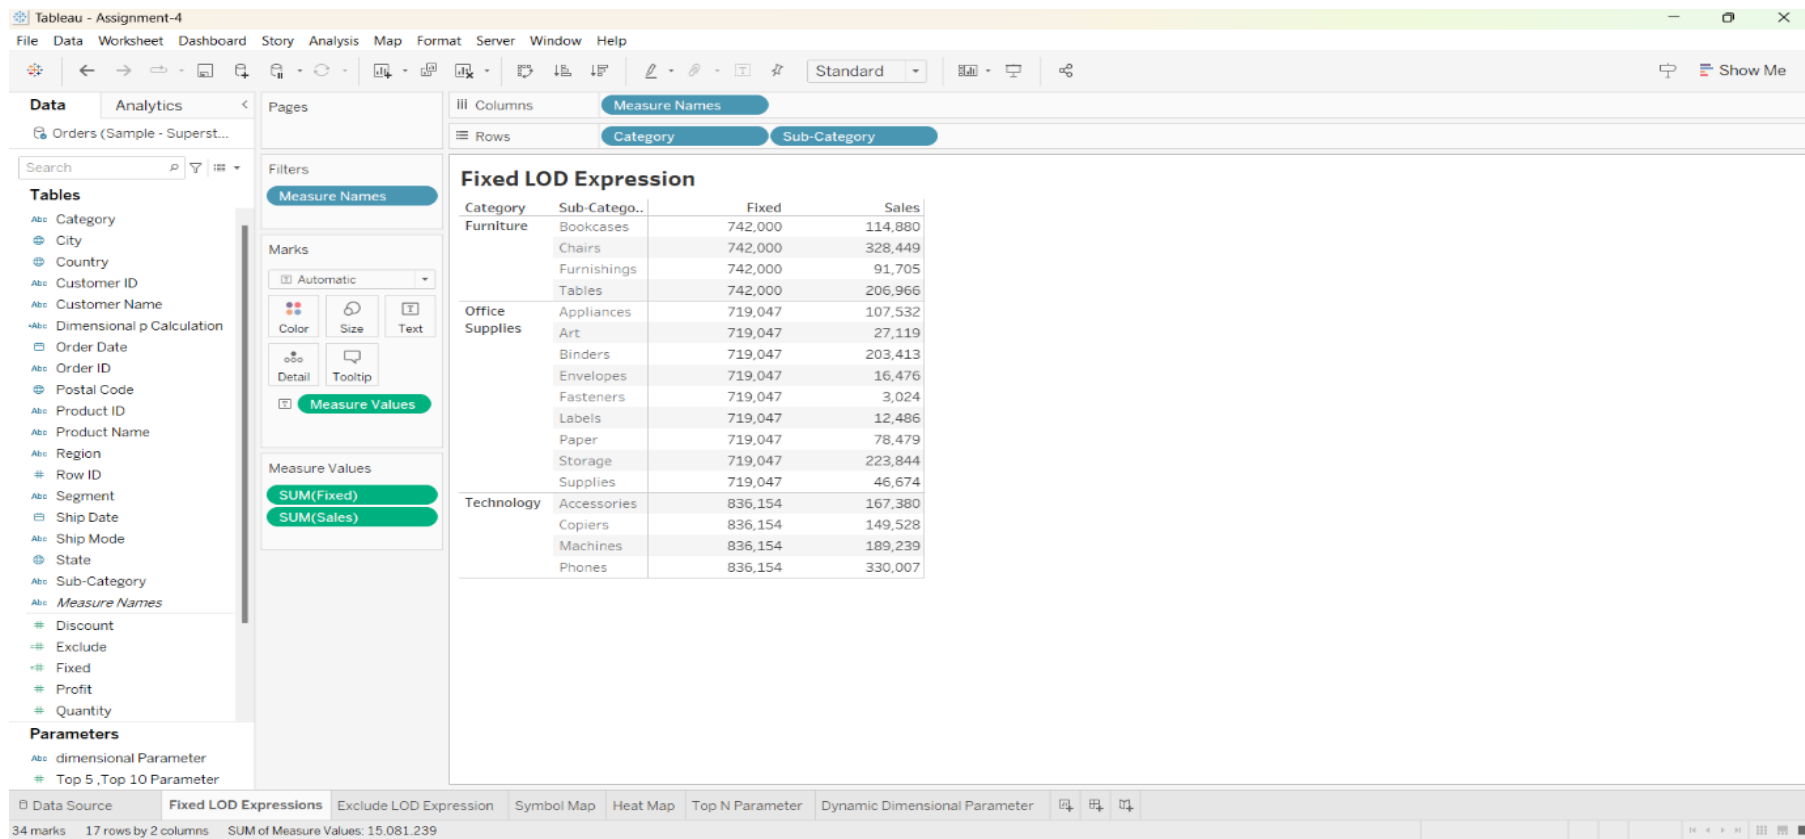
Tableau - Assignment-4

File Data Worksheet Dashboard Story Analysis Map Format Server Window Help

Standard

Show Me

Data Analytics

Orders (Sample - Superst...

Search

Tables

Category
City
Country
Customer ID
Customer Name
Dimensional p Calculation
Order Date
Order ID
Postal Code
Product ID
Product Name
Region
Row ID
Segment
Ship Date
Ship Mode
State
Sub-Category
Measure Names
Discount
Exclude
Fixed
Profit
Quantity

Parameters

dimensional Parameter
Top 5 ,Top 10 Parameter

Pages

Filters

Measure Names

Marks

Automatic

Color Size Text

Detail Tooltip

Measure Values

Measure Values

SUM(Fixed)
SUM(Sales)

Columns Measure Names

Rows Category Sub-Category

Fixed LOD Expression

| Category | Sub-Catego.. | Fixed | Sales |
|---|---|---|---|
| Furniture | Bookcases | 742,000 | 114,880 |
| | Chairs | 742,000 | 328,449 |
| | Furnishings | 742,000 | 91,705 |
| | Tables | 742,000 | 206,966 |
| Office Supplies | Appliances | 719,047 | 107,532 |
| | Art | 719,047 | 27,119 |
| | Binders | 719,047 | 203,413 |
| | Envelopes | 719,047 | 16,476 |
| | Fasteners | 719,047 | 3,024 |
| | Labels | 719,047 | 12,486 |
| | Paper | 719,047 | 78,479 |
| | Storage | 719,047 | 223,844 |
| | Supplies | 719,047 | 46,674 |
| Technology | Accessories | 836,154 | 167,380 |
| | Copiers | 836,154 | 149,528 |
| | Machines | 836,154 | 189,239 |
| | Phones | 836,154 | 330,007 |

Data Source | Fixed LOD Expressions | Exclude LOD Expression | Symbol Map | Heat Map | Top N Parameter | Dynamic Dimensional Parameter

34 marks 17 rows by 2 columns SUM of Measure Values: 15,081,239